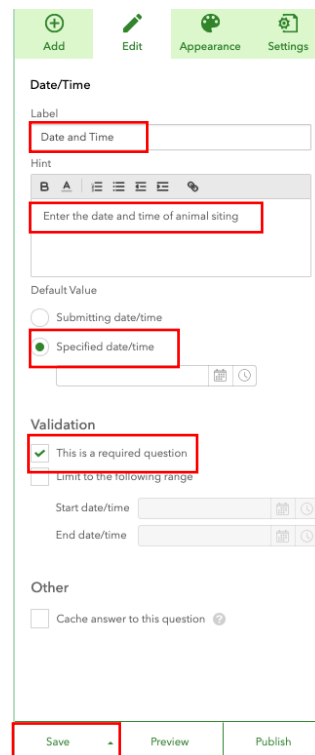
Add
Edit
Appearance
Settings

Date/Time

Label

Date and Time

Hint

B A

Enter the date and time of animal siting

Default Value

Submitting date/time

Specified date/time

Validation

This is a required question

Limit to the following range

Start date/time

End date/time

Other

Cache answer to this question

Save
Preview
Publish